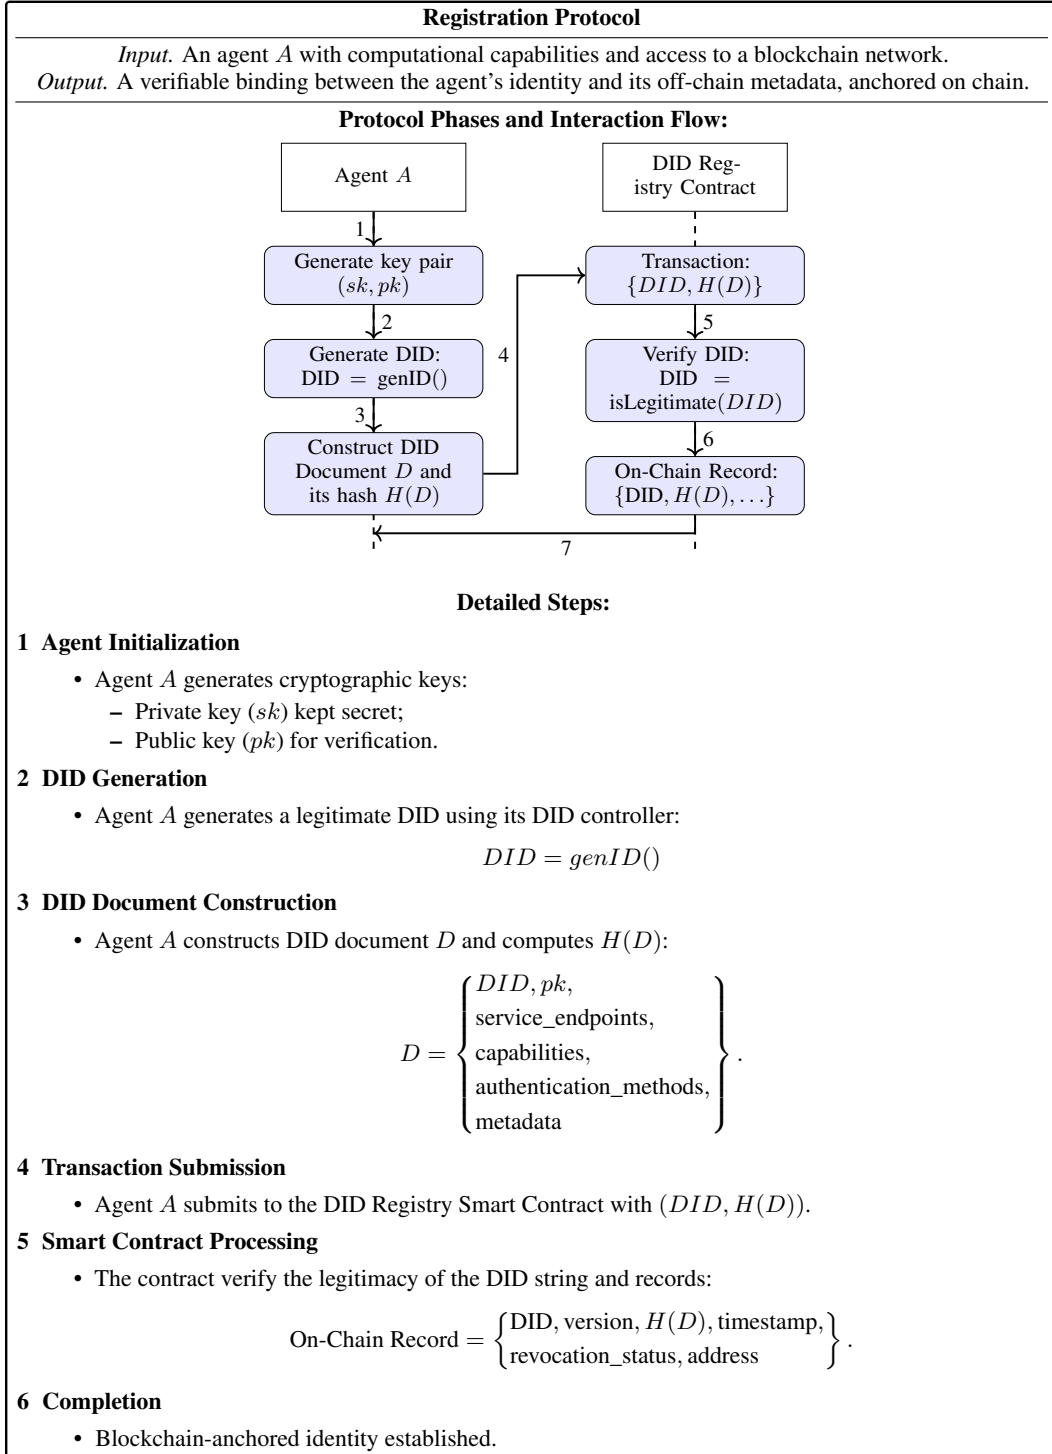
**Registration Protocol**

*Input.* An agent $A$ with computational capabilities and access to a blockchain network.
*Output.* A verifiable binding between the agent's identity and its off-chain metadata, anchored on chain.

**Protocol Phases and Interaction Flow:**

Agent $A$

DID Registry Contract

1

Generate key pair $(sk, pk)$

2

Generate DID: DID $=$ genID()

3

Construct DID Document $D$ and its hash $H(D)$

4

Transaction: $\{DID, H(D)\}$

5

Verify DID: DID $=$ isLegitimate$(DID)$

6

On-Chain Record: $\{\text{DID}, H(D), \ldots\}$

7

**Detailed Steps:**

**1 Agent Initialization**

• Agent $A$ generates cryptographic keys:
– Private key $(sk)$ kept secret;
– Public key $(pk)$ for verification.

**2 DID Generation**

• Agent $A$ generates a legitimate DID using its DID controller:

$$DID = genID()$$

**3 DID Document Construction**

• Agent $A$ constructs DID document $D$ and computes $H(D)$:

$$D = \begin{Bmatrix} DID, pk, \\ \text{service\_endpoints}, \\ \text{capabilities}, \\ \text{authentication\_methods}, \\ \text{metadata} \end{Bmatrix}.$$

**4 Transaction Submission**

• Agent $A$ submits to the DID Registry Smart Contract with $(DID, H(D))$.

**5 Smart Contract Processing**

• The contract verify the legitimacy of the DID string and records:

$$\text{On-Chain Record} = \begin{Bmatrix} \text{DID, version}, H(D), \text{timestamp}, \\ \text{revocation\_status, address} \end{Bmatrix}.$$

**6 Completion**

• Blockchain-anchored identity established.